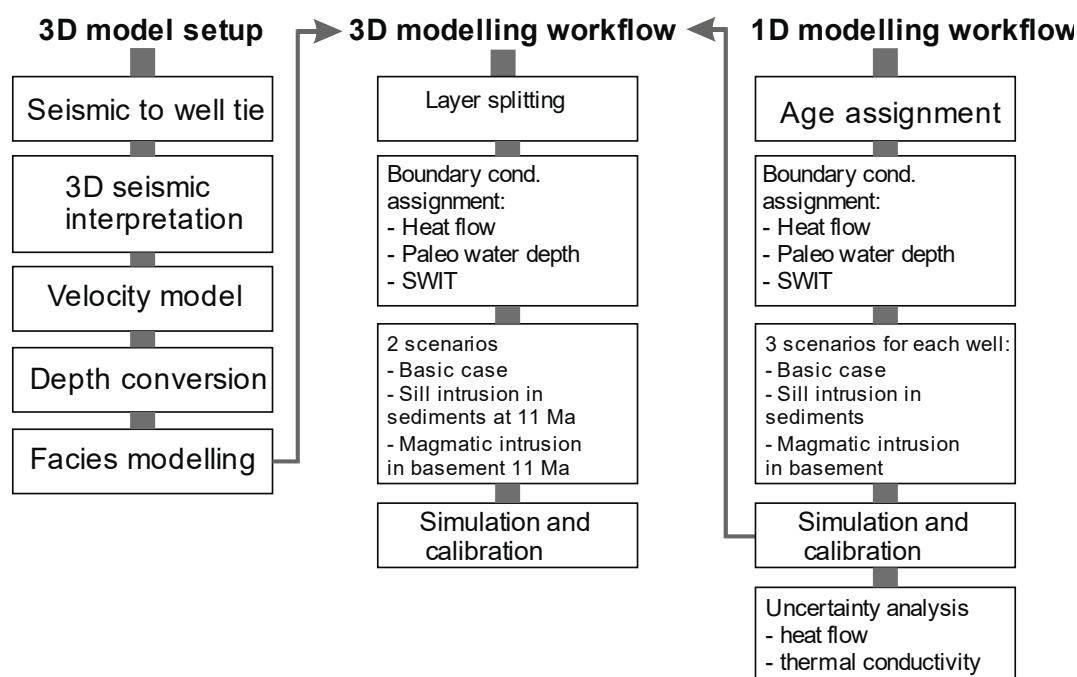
3D model setup

Seismic to well tie

3D seismic interpretation

Velocity model

Depth conversion

Facies modelling

3D modelling workflow

Layer splitting

Boundary cond. assignment:
- Heat flow
- Paleo water depth
- SWIT

2 scenarios
- Basic case
- Sill intrusion in sediments at 11 Ma
- Magmatic intrusion in basement 11 Ma

Simulation and calibration

1D modelling workflow

Age assignment

Boundary cond. assignment:
- Heat flow
- Paleo water depth
- SWIT

3 scenarios for each well:
- Basic case
- Sill intrusion in sediments
- Magmatic intrusion in basement

Simulation and calibration

Uncertainty analysis
- heat flow
- thermal conductivity